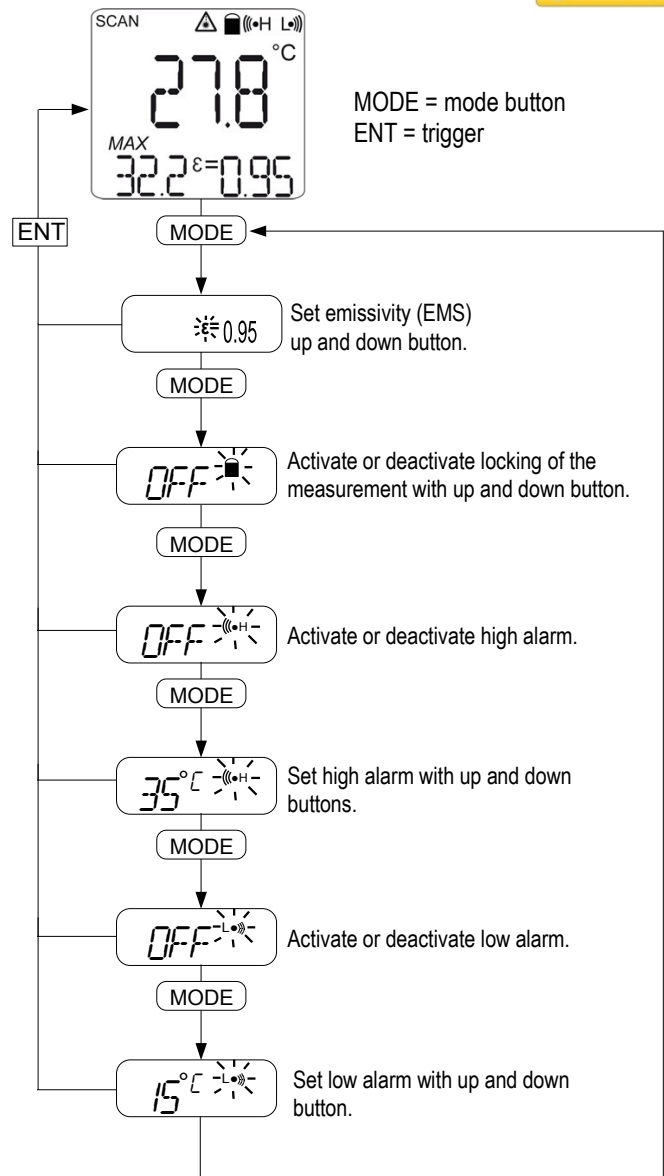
SCAN H L
27.8 °C
MAX
32.2 ε=0.95

MODE = mode button
ENT = trigger

ENT

MODE

ε 0.95
Set emissivity (EMS) up and down button.

MODE

OFF
Activate or deactivate locking of the measurement with up and down button.

MODE

OFF H
Activate or deactivate high alarm.

MODE

35 °C H
Set high alarm with up and down buttons.

MODE

OFF L
Activate or deactivate low alarm.

MODE

15 °C L
Set low alarm with up and down button.